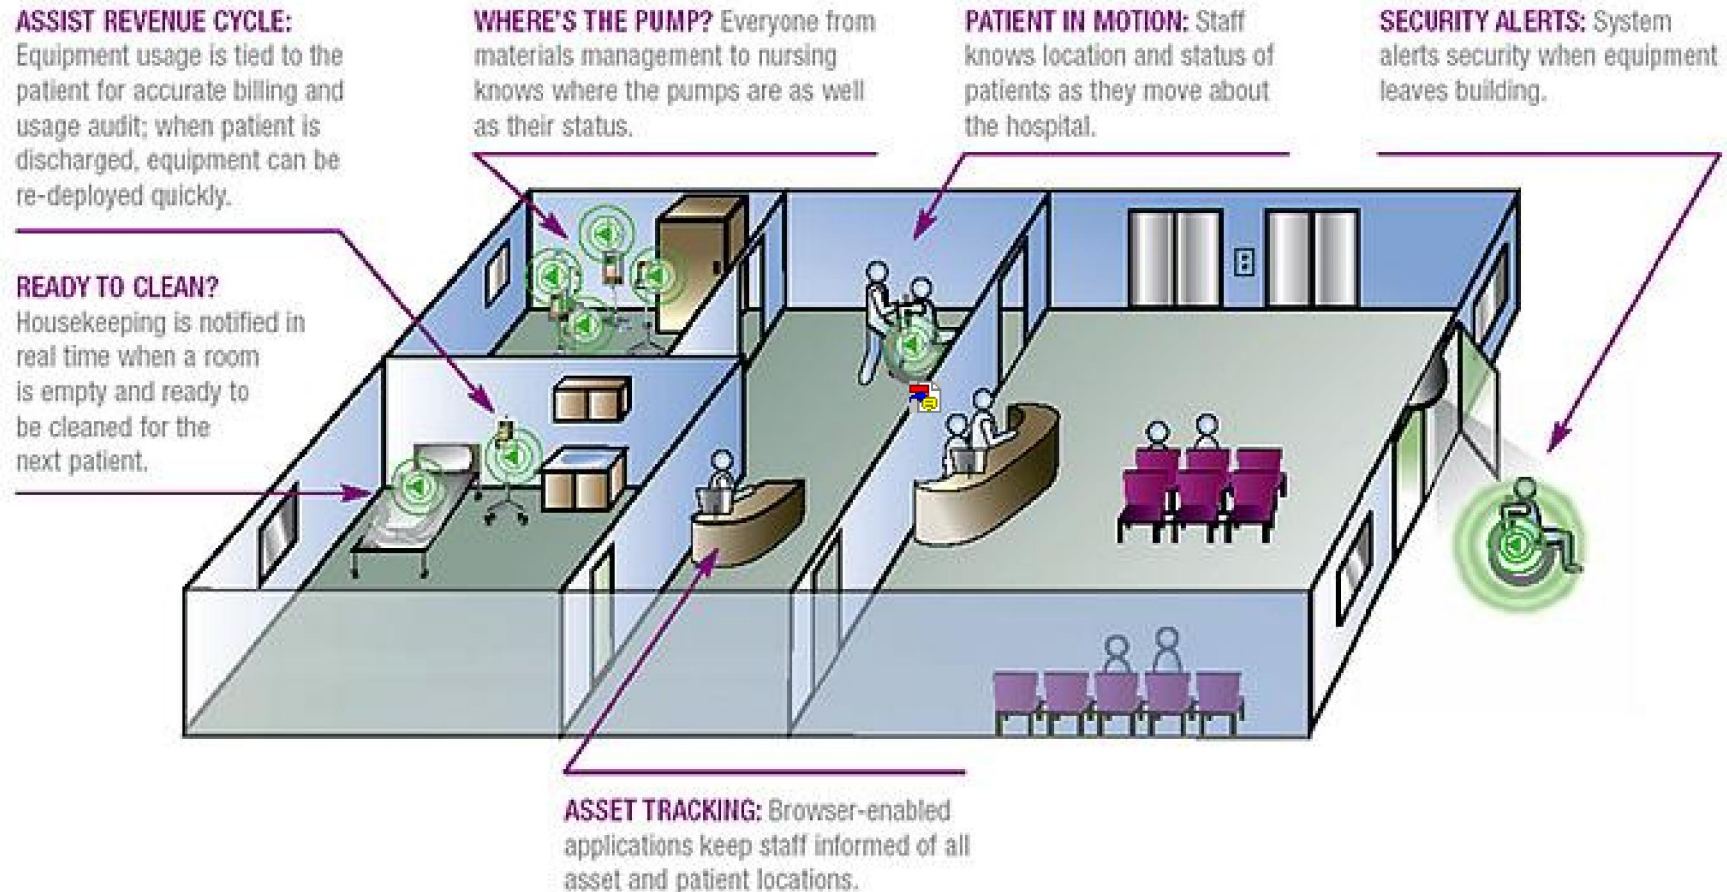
ASSIST REVENUE CYCLE: Equipment usage is tied to the patient for accurate billing and usage audit; when patient is discharged, equipment can be re-deployed quickly.

WHERE'S THE PUMP? Everyone from materials management to nursing knows where the pumps are as well as their status.

PATIENT IN MOTION: Staff knows location and status of patients as they move about the hospital.

SECURITY ALERTS: System alerts security when equipment leaves building.

READY TO CLEAN? Housekeeping is notified in real time when a room is empty and ready to be cleaned for the next patient.

ASSET TRACKING: Browser-enabled applications keep staff informed of all asset and patient locations.